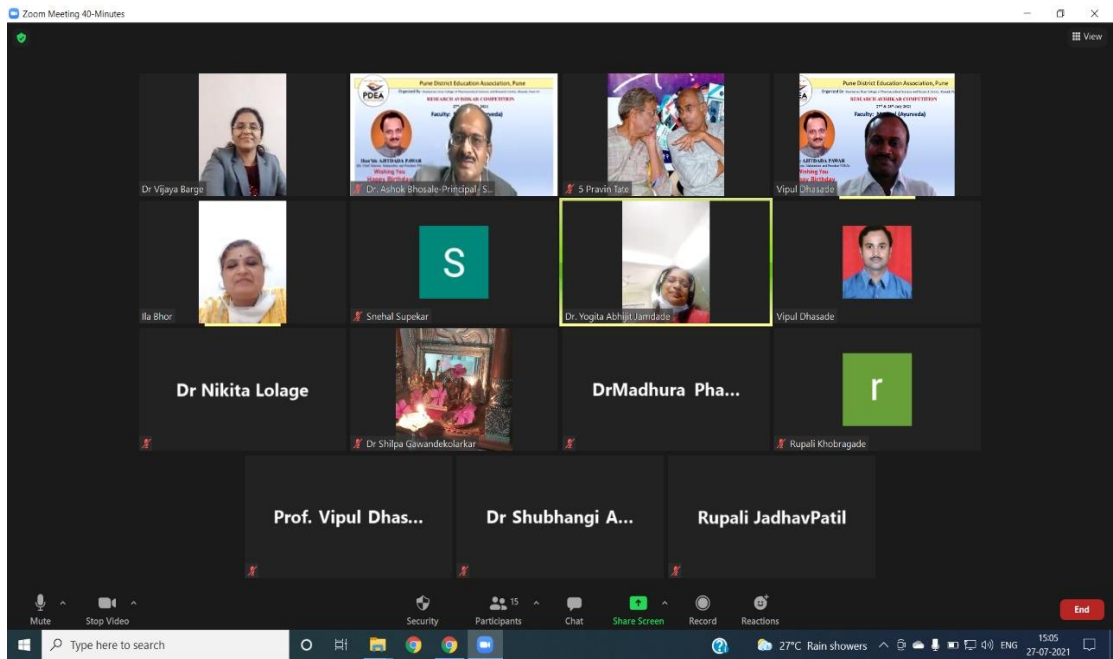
Zoom Meeting 40-Minutes

View

Dr Vijaya Barge

Pune District Education Association, Pune
PDEA
RESEARCH AVISHKAR COMPETITION
Faculty: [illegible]
Wishing You
Dr. Ashok Bhosale-Principal, S...

S Pravin Tate

Pune District Education Association, Pune
PDEA
RESEARCH AVISHKAR COMPETITION
Faculty: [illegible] (Ayurveda)
Wishing You
Vipul Dhasade

Ila Bhor

S
Snehal Supekar

Dr. Yogita Abhijit Jamdade

Vipul Dhasade

Dr Nikita Lolage

Dr Shilpa Gawandekolarkar

DrMadhura Pha...

r
Rupali Khobragade

Prof. Vipul Dhas...

Dr Shubhangi A...

Rupali JadhavPatil

Mute
Stop Video
Security
15
Participants
Chat
Share Screen
Record
Reactions
End

Type here to search
27°C Rain showers
ENG
15:05
27-07-2021